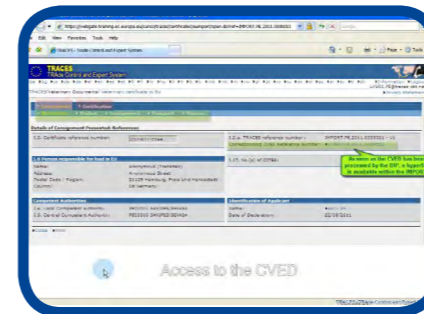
https://webgate.training.ec.europa.eu/sanco/traces/certificate/...

File Edit View Favorites Tools Help

TRACES - Trade Control and Expert System

TRACES
TRAde Control and Expert System

TRACES/Veterinary Documents/Veterinary certificate to EU

Consignment | Certification

Details of Consignment Presented: References

I.2. Certificate reference number: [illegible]

I.2.a. TRACES reference number: IMPORT.PE.2011.0000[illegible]
Corresponding CVED Reference Number: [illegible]

I.5. Person responsible for load in EU

Name: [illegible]
Address: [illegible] Street
Postal Code / Region: 21129 Hamburg, Freie und Hansestadt
Country: DE Germany

I.15. No.(s) of CITES: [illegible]

Competent Authorities
I.a. Local Competent Authority: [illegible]
I.3. Central Competent Authority: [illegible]

Identification of Applicant
Name: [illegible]
Date of Declaration: 02/05/2011

Access to the CVED

Reason as the CVED has been processed by the BIP, a hyperlink is available within the IMPORT